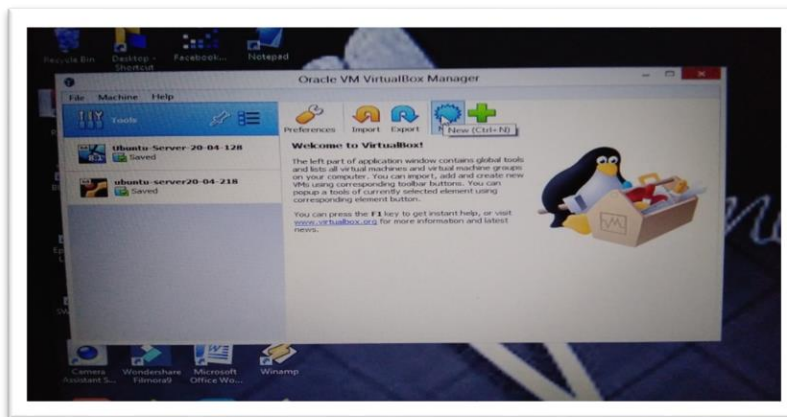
Recycle Bin

Desktop - Shortcut

Facebook...

Notepad

Oracle VM VirtualBox Manager

File Machine Help

Tools

Preferences Import Export New (Ctrl+N)

Ubuntu-Server-20-04-128
Saved

ubuntu-server20-04-218
Saved

Welcome to VirtualBox!

The left part of application window contains global tools and lists all virtual machines and virtual machine groups on your computer. You can import, add and create new VMs using corresponding toolbar buttons. You can popup a tools of currently selected element using corresponding element button.

You can press the F1 key to get instant help, or visit www.virtualbox.org for more information and latest news.

Camera Assistant S...

Wondershare Filmora9

Microsoft Office Wo...

Winamp